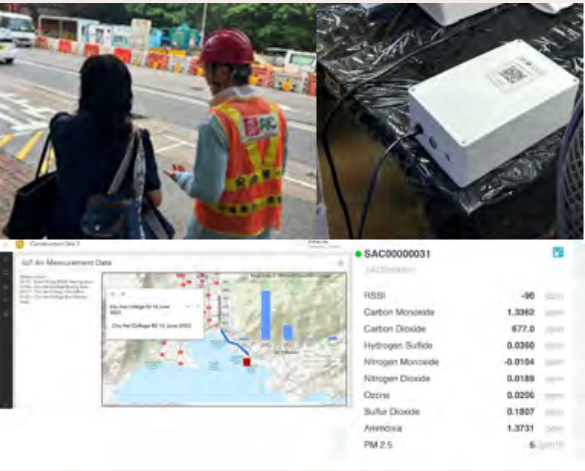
IoT Air Measurement Data

Chu Hai College 16 June 2022

Chu Hai College 16 June 2022

SAC00000031

| | | |
|---|---|---|
| RSSI | -90 | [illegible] |
| Carbon Monoxide | 1.3362 | ppm |
| Carbon Dioxide | 677.0 | ppm |
| Hydrogen Sulfide | 0.0360 | ppm |
| Nitrogen Monoxide | -0.0104 | ppm |
| Nitrogen Dioxide | 0.0189 | ppm |
| Ozone | 0.0206 | ppm |
| Sulfur Dioxide | 0.1807 | ppm |
| Ammonia | 1.3731 | ppm |
| PM 2.5 | 6 | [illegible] |